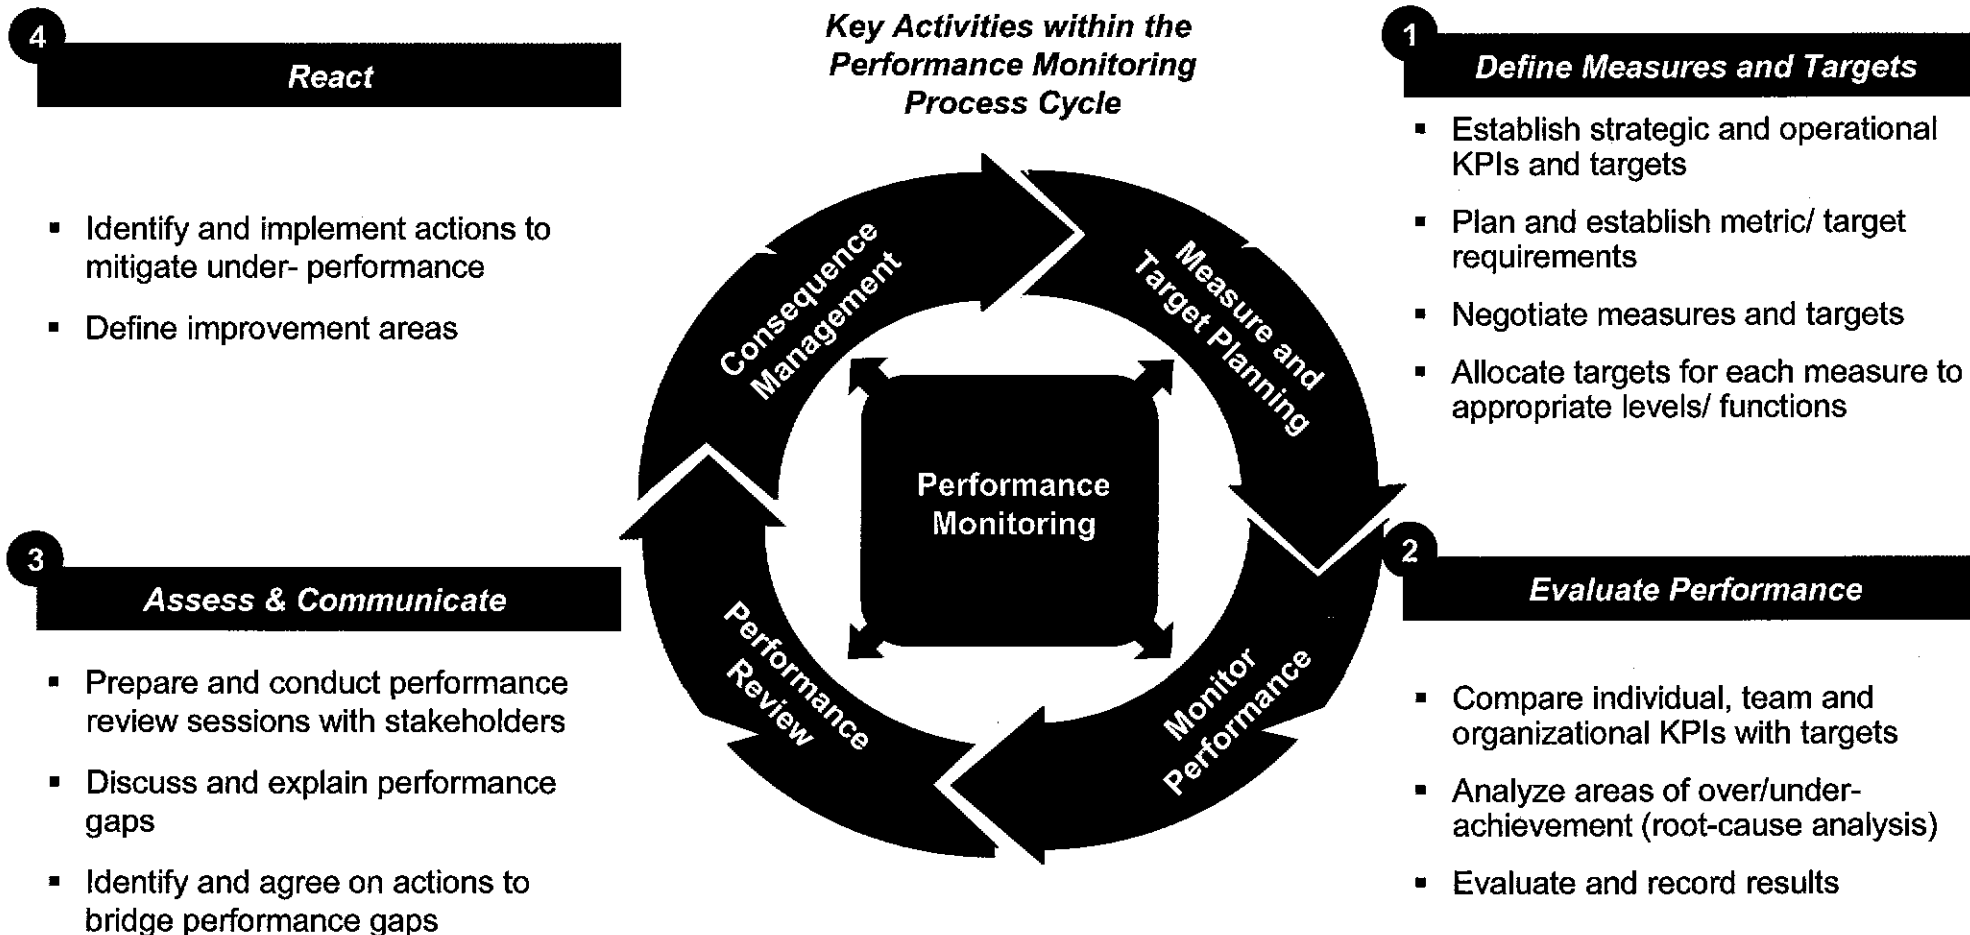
Key Activities within the Performance Monitoring Process Cycle

1

Define Measures and Targets

- Establish strategic and operational KPIs and targets
- Plan and establish metric/ target requirements
- Negotiate measures and targets
- Allocate targets for each measure to appropriate levels/ functions

2

Evaluate Performance

- Compare individual, team and organizational KPIs with targets
- Analyze areas of over/under-achievement (root-cause analysis)
- Evaluate and record results

3

Assess & Communicate

- Prepare and conduct performance review sessions with stakeholders
- Discuss and explain performance gaps
- Identify and agree on actions to bridge performance gaps

4

React

- Identify and implement actions to mitigate under- performance
- Define improvement areas

Measure and Target Planning

Monitor Performance

Performance Review

Consequence Management

Performance Monitoring